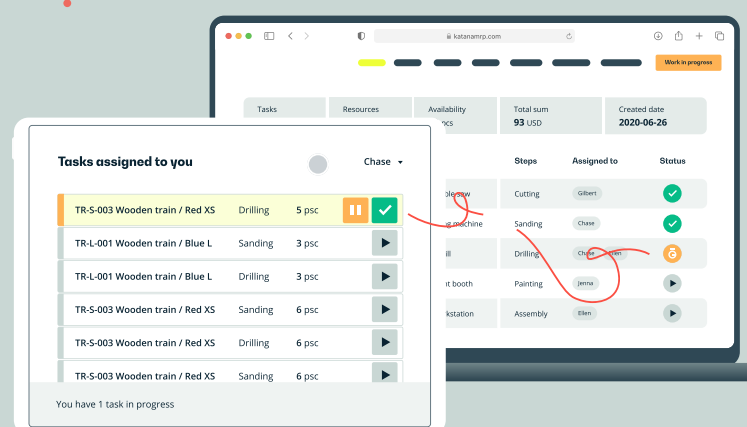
katanamrp.com

Work in progress

| Tasks | Resources | Availability | Total sum | Created date |
|---|---|---|---|---|
| | | ocs | 93 USD | 2020-06-26 |

| | Steps | Assigned to | Status |
|---|---|---|---|
| ble saw | Cutting | Gilbert | |
| g machine | Sanding | Chase | |
| ill | Drilling | Chase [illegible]en | |
| t booth | Painting | Jenna | |
| kstation | Assembly | Ellen | |

Tasks assigned to you

Chase

| | | |
|---|---|---|
| TR-S-003 Wooden train / Red XS | Drilling | 5 psc |
| TR-L-001 Wooden train / Blue L | Sanding | 3 psc |
| TR-L-001 Wooden train / Blue L | Drilling | 3 psc |
| TR-S-003 Wooden train / Red XS | Sanding | 6 psc |
| TR-S-003 Wooden train / Red XS | Drilling | 6 psc |
| TR-S-003 Wooden train / Red XS | Sanding | 6 psc |

You have 1 task in progress